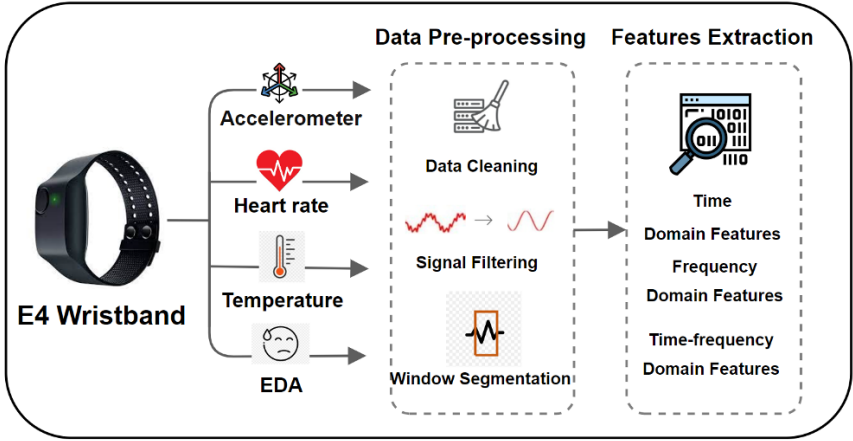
Data Pre-processing

Features Extraction

Accelerometer

Heart rate

Temperature

EDA

E4 Wristband

Data Cleaning

Signal Filtering

Window Segmentation

Time
Domain Features

Frequency
Domain Features

Time-frequency
Domain Features